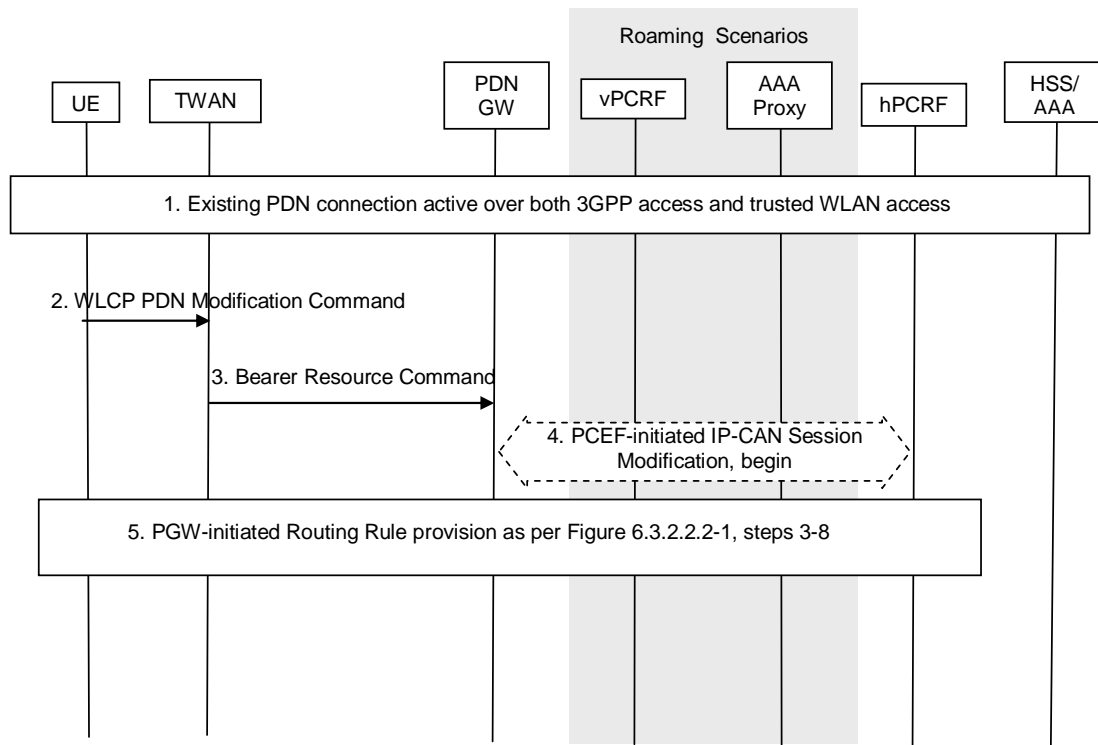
Roaming Scenarios

UE

TWAN

PDN GW

vPCRF

AAA Proxy

hPCRF

HSS/ AAA

1. Existing PDN connection active over both 3GPP access and trusted WLAN access

2. WLCP PDN Modification Command

3. Bearer Resource Command

4. PCEF-initiated IP-CAN Session Modification, begin

5. PGW-initiated Routing Rule provision as per Figure 6.3.2.2.2-1, steps 3-8